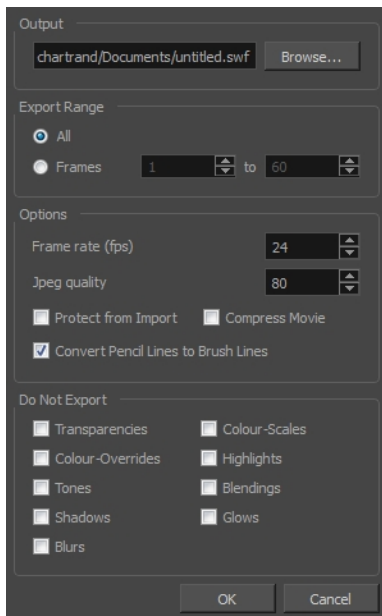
Output

chartrand/Documents/untitled.swf

Browse...

Export Range

All

Frames 1 to 60

Options

Frame rate (fps) 24

Jpeg quality 80

Protect from Import

Compress Movie

Convert Pencil Lines to Brush Lines

Do Not Export

Transparencies

Colour-Scales

Colour-Overrides

Highlights

Tones

Blendings

Shadows

Glows

Blurs

OK

Cancel